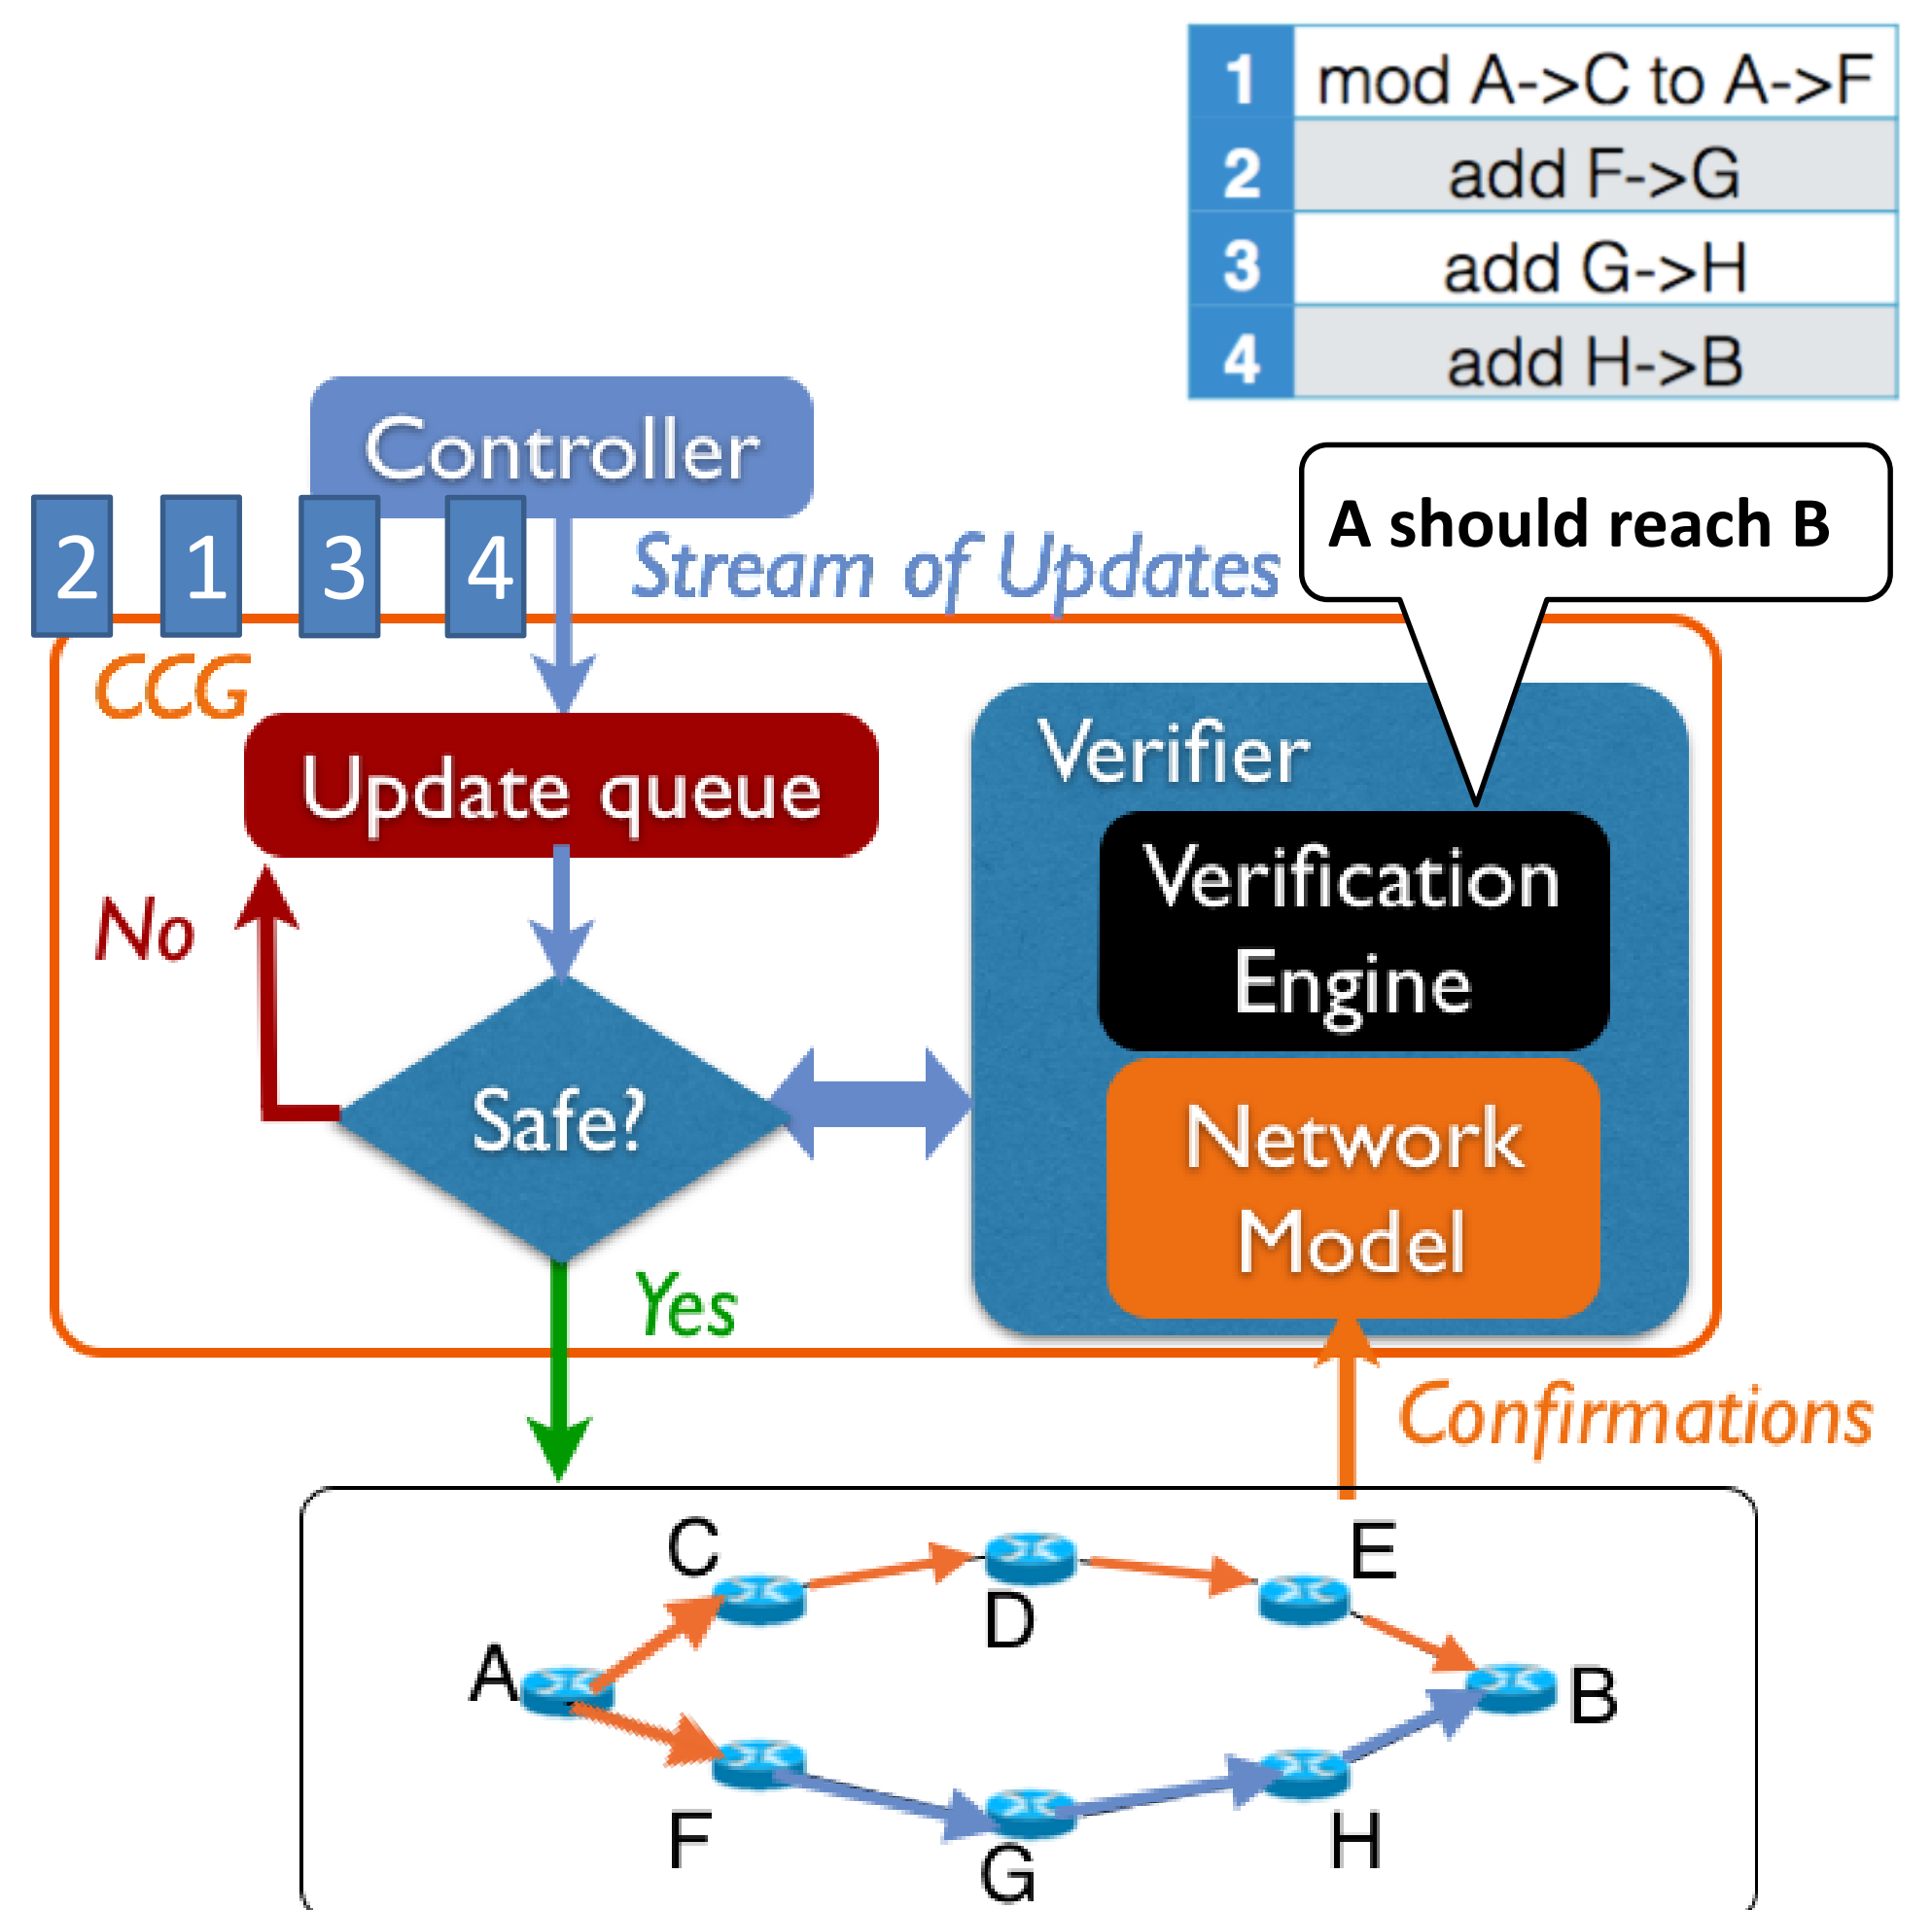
| 1 | mod A->C to A->F |
|---|---|
| 2 | add F->G |
| 3 | add G->H |
| 4 | add H->B |

Controller

2 1 3 4

Stream of Updates

A should reach B

CCG

Update queue

Verifier

Verification Engine

No

Safe?

Network Model

Yes

Confirmations

C

D

E

A

B

F

G

H